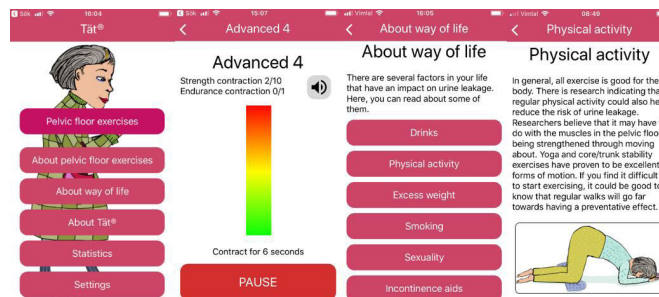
Sök 10:04
Tät®
Pelvic floor exercises
About pelvic floor exercises
About way of life
About Tät®
Statistics
Settings

Sök 15:07
Advanced 4
Advanced 4
Strength contraction 2/10
Endurance contraction 0/1
Contract for 6 seconds
PAUSE

Vimlat 16:05
About way of life
About way of life
There are several factors in your life that have an impact on urine leakage. Here, you can read about some of them.
Drinks
Physical activity
Excess weight
Smoking
Sexuality
Incontinence aids

Vimlat 08:49
Physical activity
Physical activity
In general, all exercise is good for the body. There is research indicating tha regular physical activity could also he reduce the risk of urine leakage. Researchers believe that it may have do with the muscles in the pelvic floo being strengthened through moving about. Yoga and core/trunk stability exercises have proven to be excellen forms of motion. If you find it difficult to start exercising, it could be good to know that regular walks will go far towards having a preventative effect.